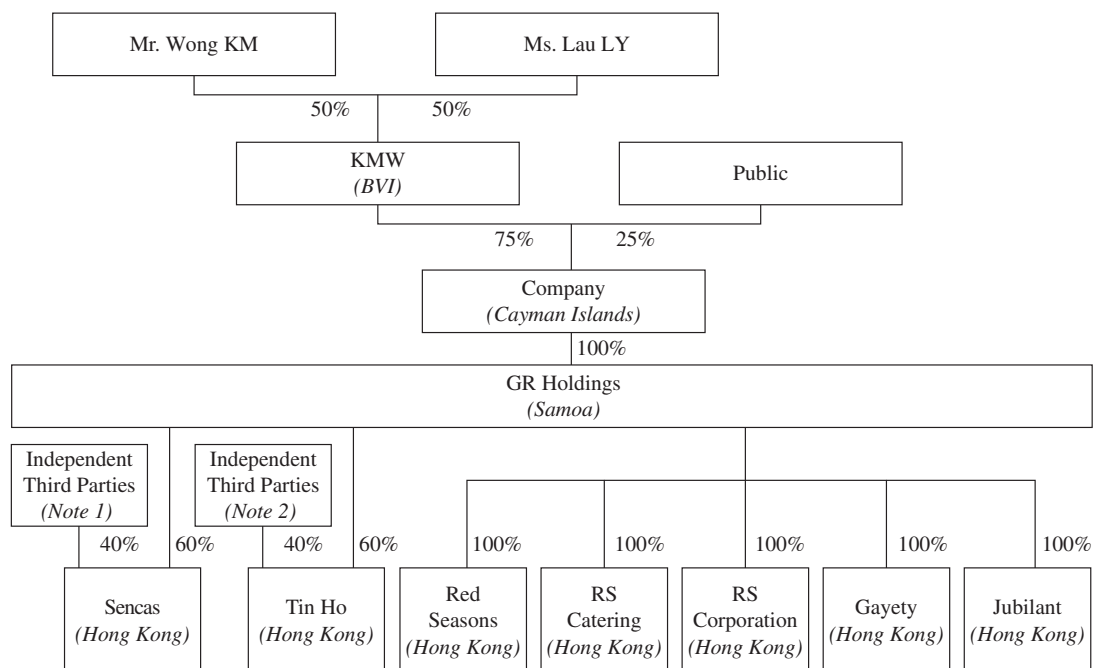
Mr. Wong KM

Ms. Lau LY

50%

50%

KMW
*(BVI)*

Public

75%

25%

Company
*(Cayman Islands)*

100%

GR Holdings
*(Samoa)*

Independent Third Parties
*(Note 1)*

40%

60%

Independent Third Parties
*(Note 2)*

40%

60%

100%

100%

100%

100%

100%

Sencas
*(Hong Kong)*

Tin Ho
*(Hong Kong)*

Red Seasons
*(Hong Kong)*

RS Catering
*(Hong Kong)*

RS Corporation
*(Hong Kong)*

Gayety
*(Hong Kong)*

Jubilant
*(Hong Kong)*